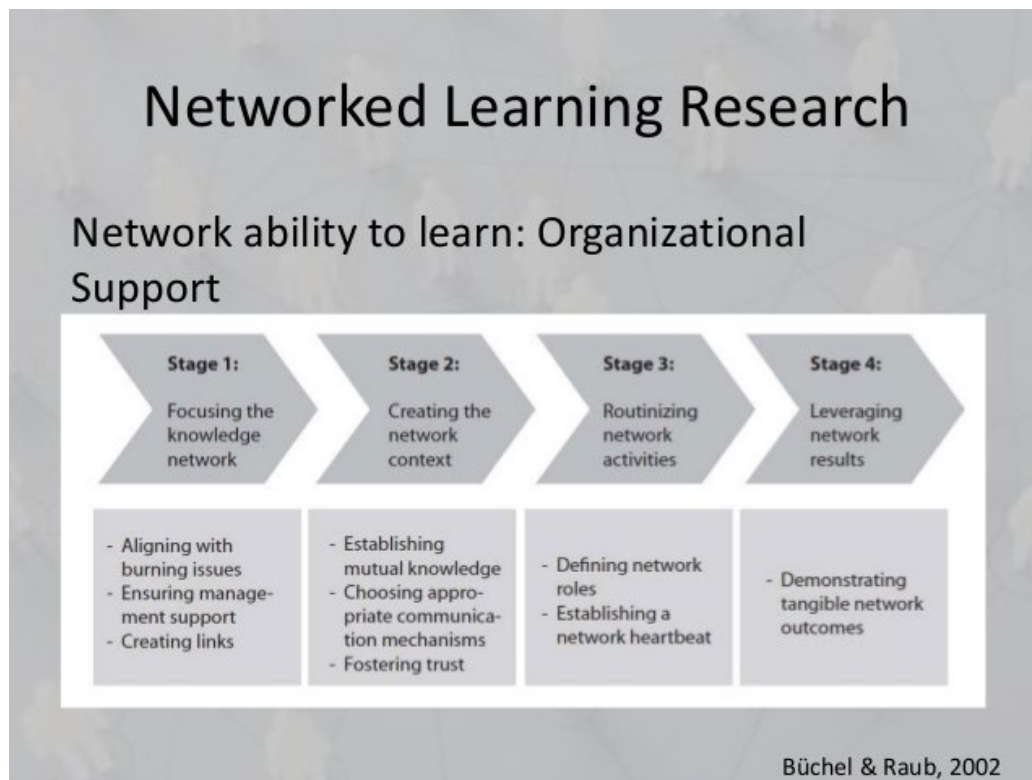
Networked Learning Research

Network ability to learn: Organizational Support

Stage 1:
Focusing the knowledge network

Stage 2:
Creating the network context

Stage 3:
Routinizing network activities

Stage 4:
Leveraging network results

- Aligning with burning issues
- Ensuring management support
- Creating links

- Establishing mutual knowledge
- Choosing appropriate communication mechanisms
- Fostering trust

- Defining network roles
- Establishing a network heartbeat

- Demonstrating tangible network outcomes

Büchel & Raub, 2002